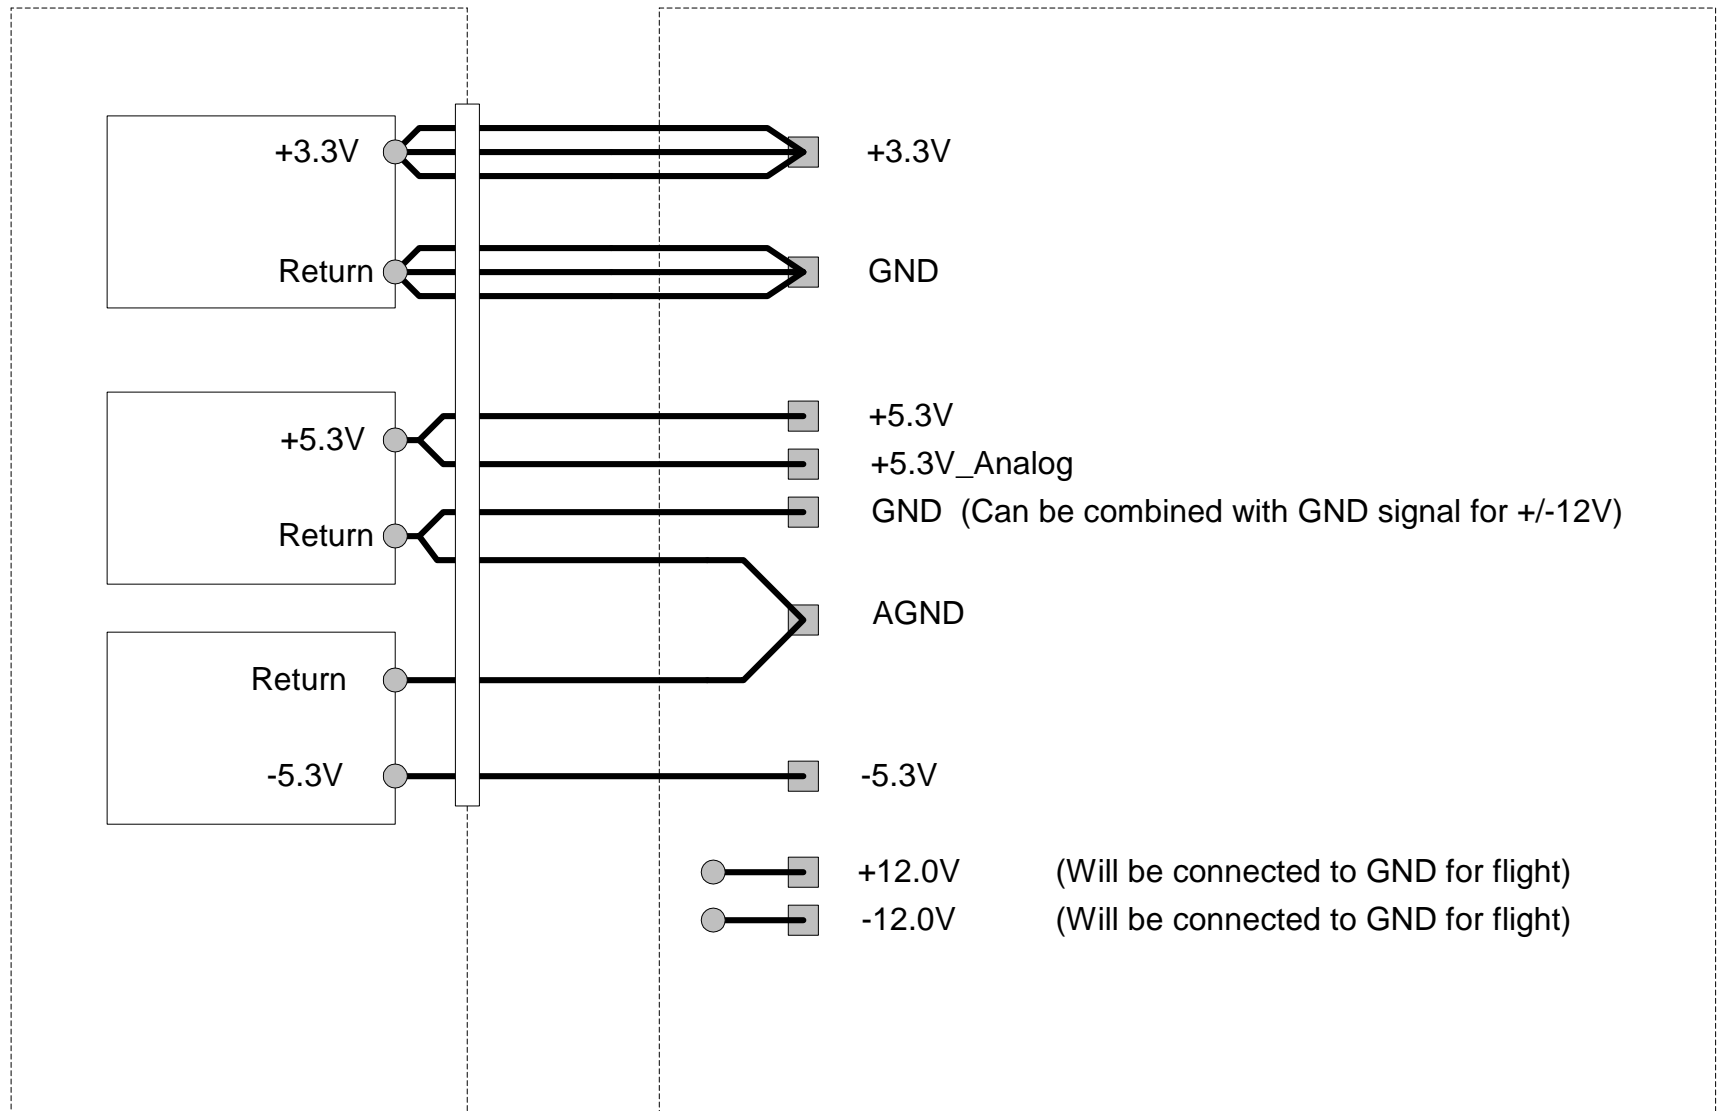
+3.3V
Return

+5.3V
Return

Return
-5.3V

+3.3V
GND

+5.3V
+5.3V_Analog
GND (Can be combined with GND signal for +/-12V)
AGND

-5.3V

+12.0V (Will be connected to GND for flight)
-12.0V (Will be connected to GND for flight)